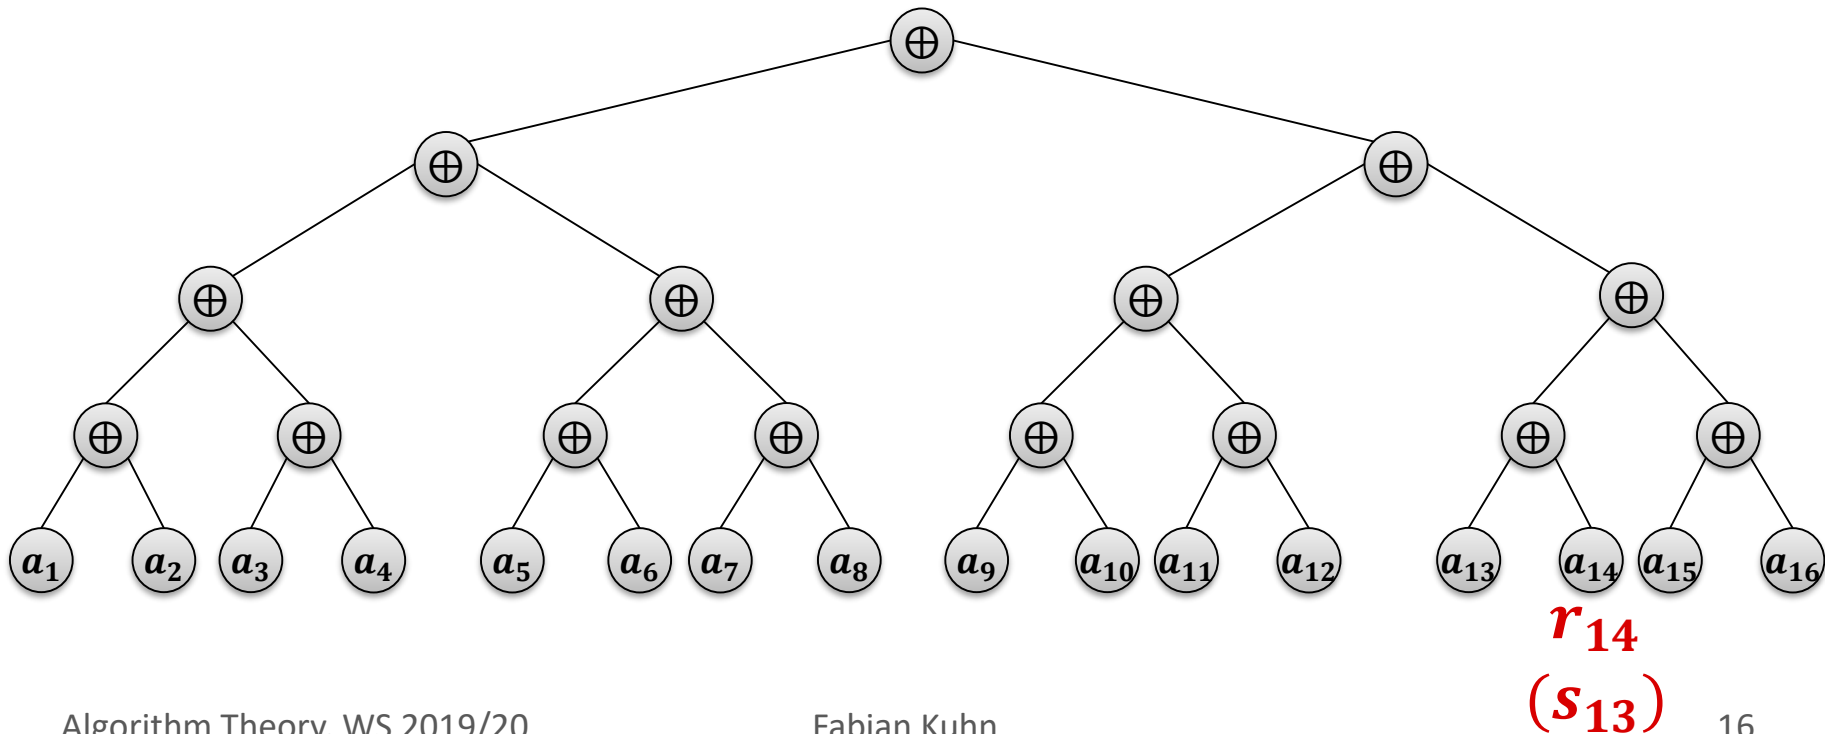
$\oplus$

$\oplus$ $\oplus$

$\oplus$ $\oplus$ $\oplus$ $\oplus$

$\oplus$ $\oplus$ $\oplus$ $\oplus$ $\oplus$ $\oplus$ $\oplus$ $\oplus$

$a_1$ $a_2$ $a_3$ $a_4$ $a_5$ $a_6$ $a_7$ $a_8$ $a_9$ $a_{10}$ $a_{11}$ $a_{12}$ $a_{13}$ $a_{14}$ $a_{15}$ $a_{16}$

$r_{14}$
$(s_{13})$

Algorithm Theory, WS 2019/20 Fabian Kuhn 16